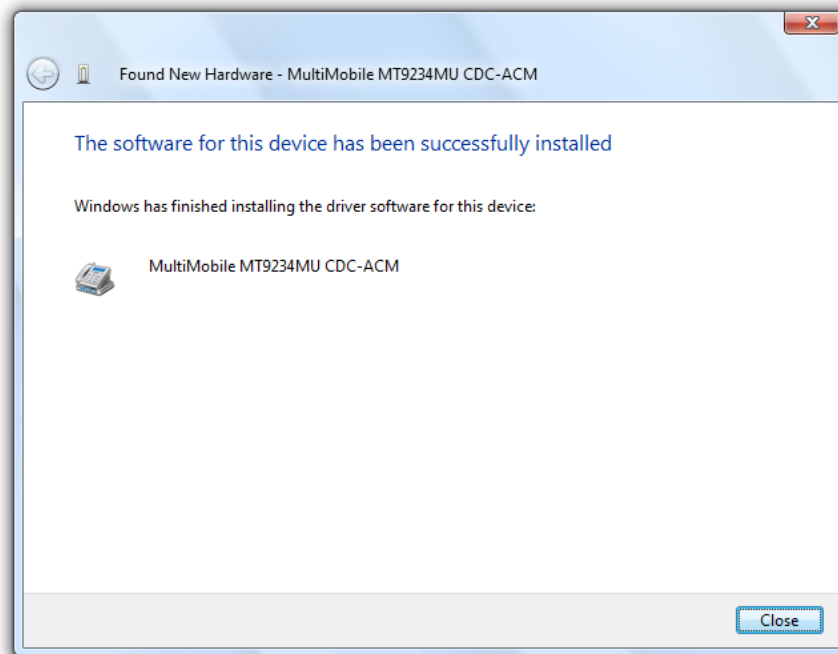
Found New Hardware - MultiMobile MT9234MU CDC-ACM

The software for this device has been successfully installed

Windows has finished installing the driver software for this device:

MultiMobile MT9234MU CDC-ACM

Close